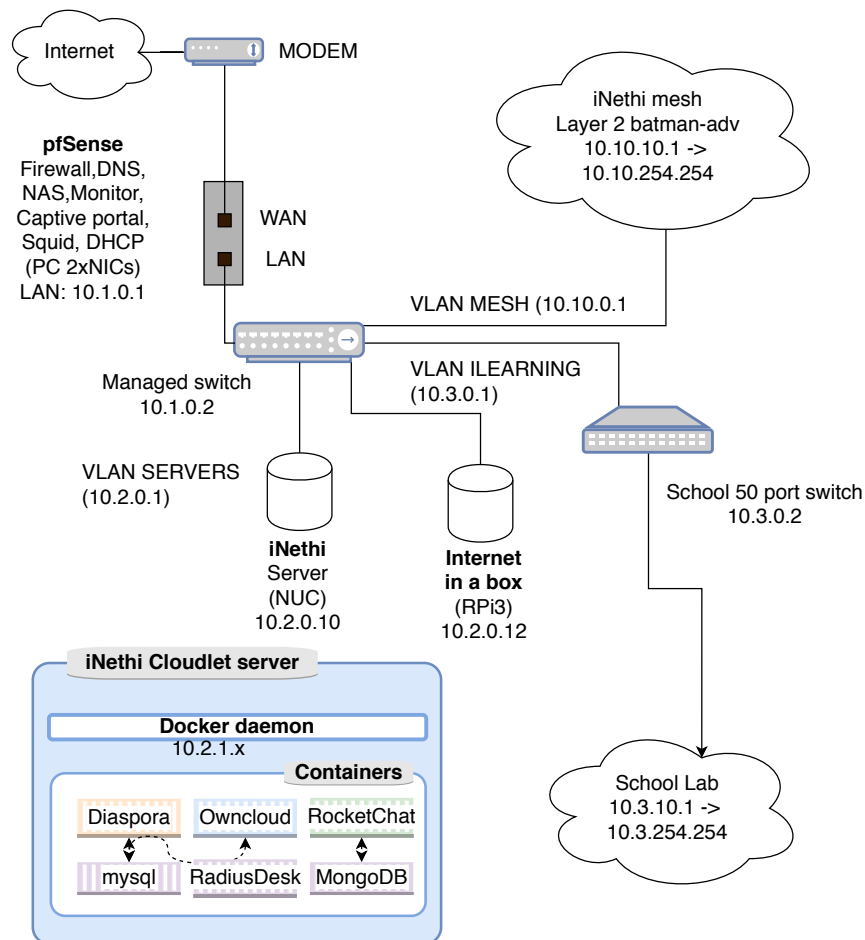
Internet

MODEM

pfSense
Firewall,DNS, NAS,Monitor, Captive portal, Squid, DHCP (PC 2xNICs) LAN: 10.1.0.1

WAN

LAN

iNethi mesh
Layer 2 batman-adv
10.10.10.1 ->
10.10.254.254

VLAN MESH (10.10.0.1

VLAN ILEARNING
(10.3.0.1)

Managed switch
10.1.0.2

VLAN SERVERS
(10.2.0.1)

School 50 port switch
10.3.0.2

iNethi
Server
(NUC)
10.2.0.10

Internet
in a box
(RPi3)
10.2.0.12

iNethi Cloudlet server

Docker daemon
10.2.1.x

Containers

Diaspora

Owncloud

RocketChat

mysql

RadiusDesk

MongoDB

School Lab
10.3.10.1 ->
10.3.254.254